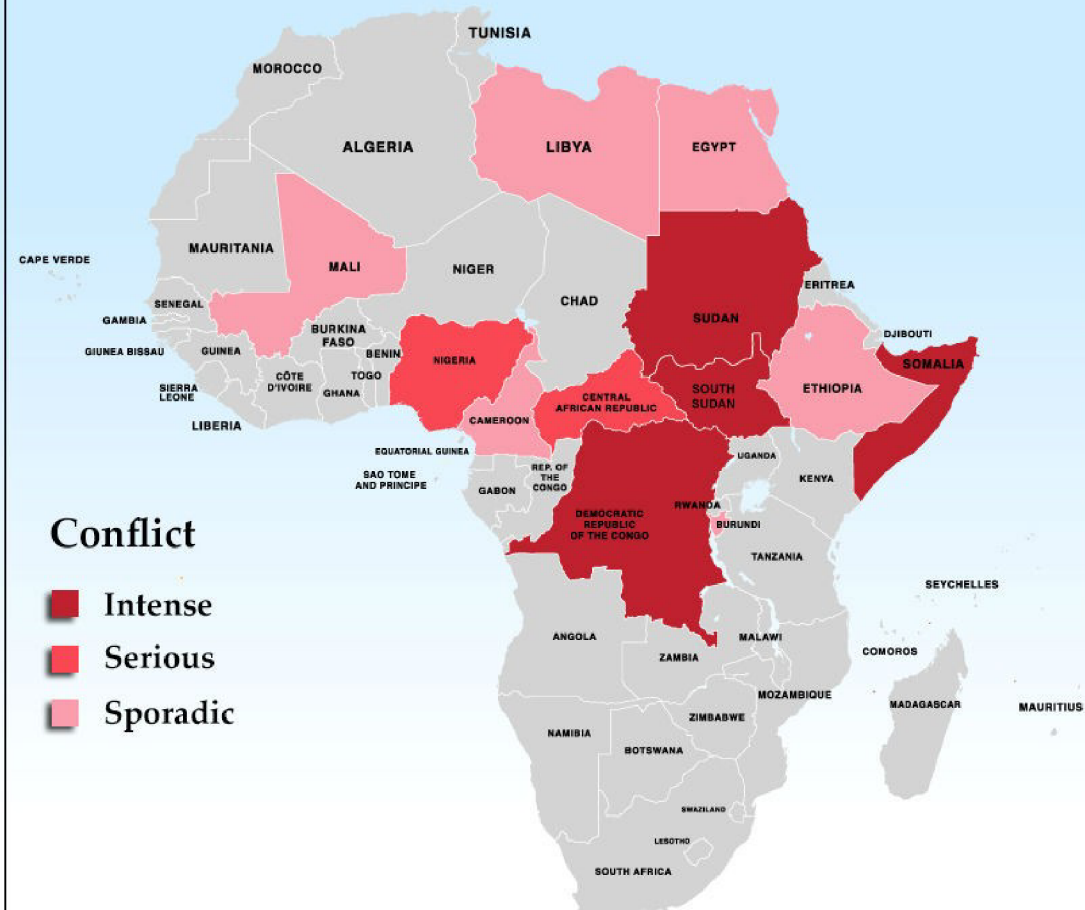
TUNISIA
MOROCCO
ALGERIA
LIBYA
EGYPT
CAPE VERDE
MAURITANIA
MALI
NIGER
CHAD
SUDAN
ERITREA
DJIBOUTI
SOMALIA
SENEGAL
GAMBIA
GIUNEA BISSAU
GUINEA
BURKINA FASO
BENIN
TOGO
NIGERIA
SIERRA LEONE
CÔTE D'IVOIRE
GHANA
LIBERIA
CAMEROON
CENTRAL AFRICAN REPUBLIC
SOUTH SUDAN
ETHIOPIA
EQUATORIAL GUINEA
SAO TOME AND PRINCIPE
GABON
REP. OF THE CONGO
UGANDA
KENYA
DEMOCRATIC REPUBLIC OF THE CONGO
RWANDA
BURUNDI
TANZANIA
SEYCHELLES

Conflict
Intense
Serious
Sporadic

ANGOLA
ZAMBIA
MALAWI
COMOROS
MOZAMBIQUE
MADAGASCAR
MAURITIUS
NAMIBIA
ZIMBABWE
BOTSWANA
SWAZILAND
LESOTHO
SOUTH AFRICA